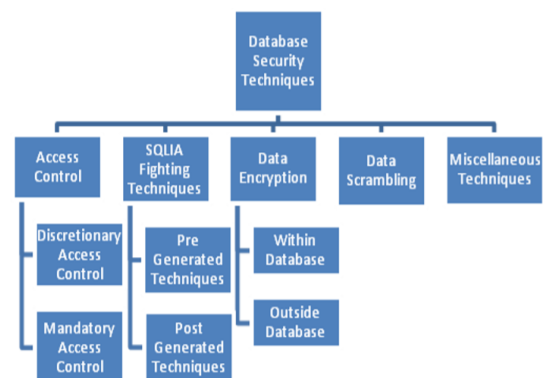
Database Security Techniques

Access Control

Discretionary Access Control

Mandatory Access Control

SQLIA Fighting Techniques

Pre Generated Techniques

Post Generated Techniques

Data Encryption

Within Database

Outside Database

Data Scrambling

Miscellaneous Techniques